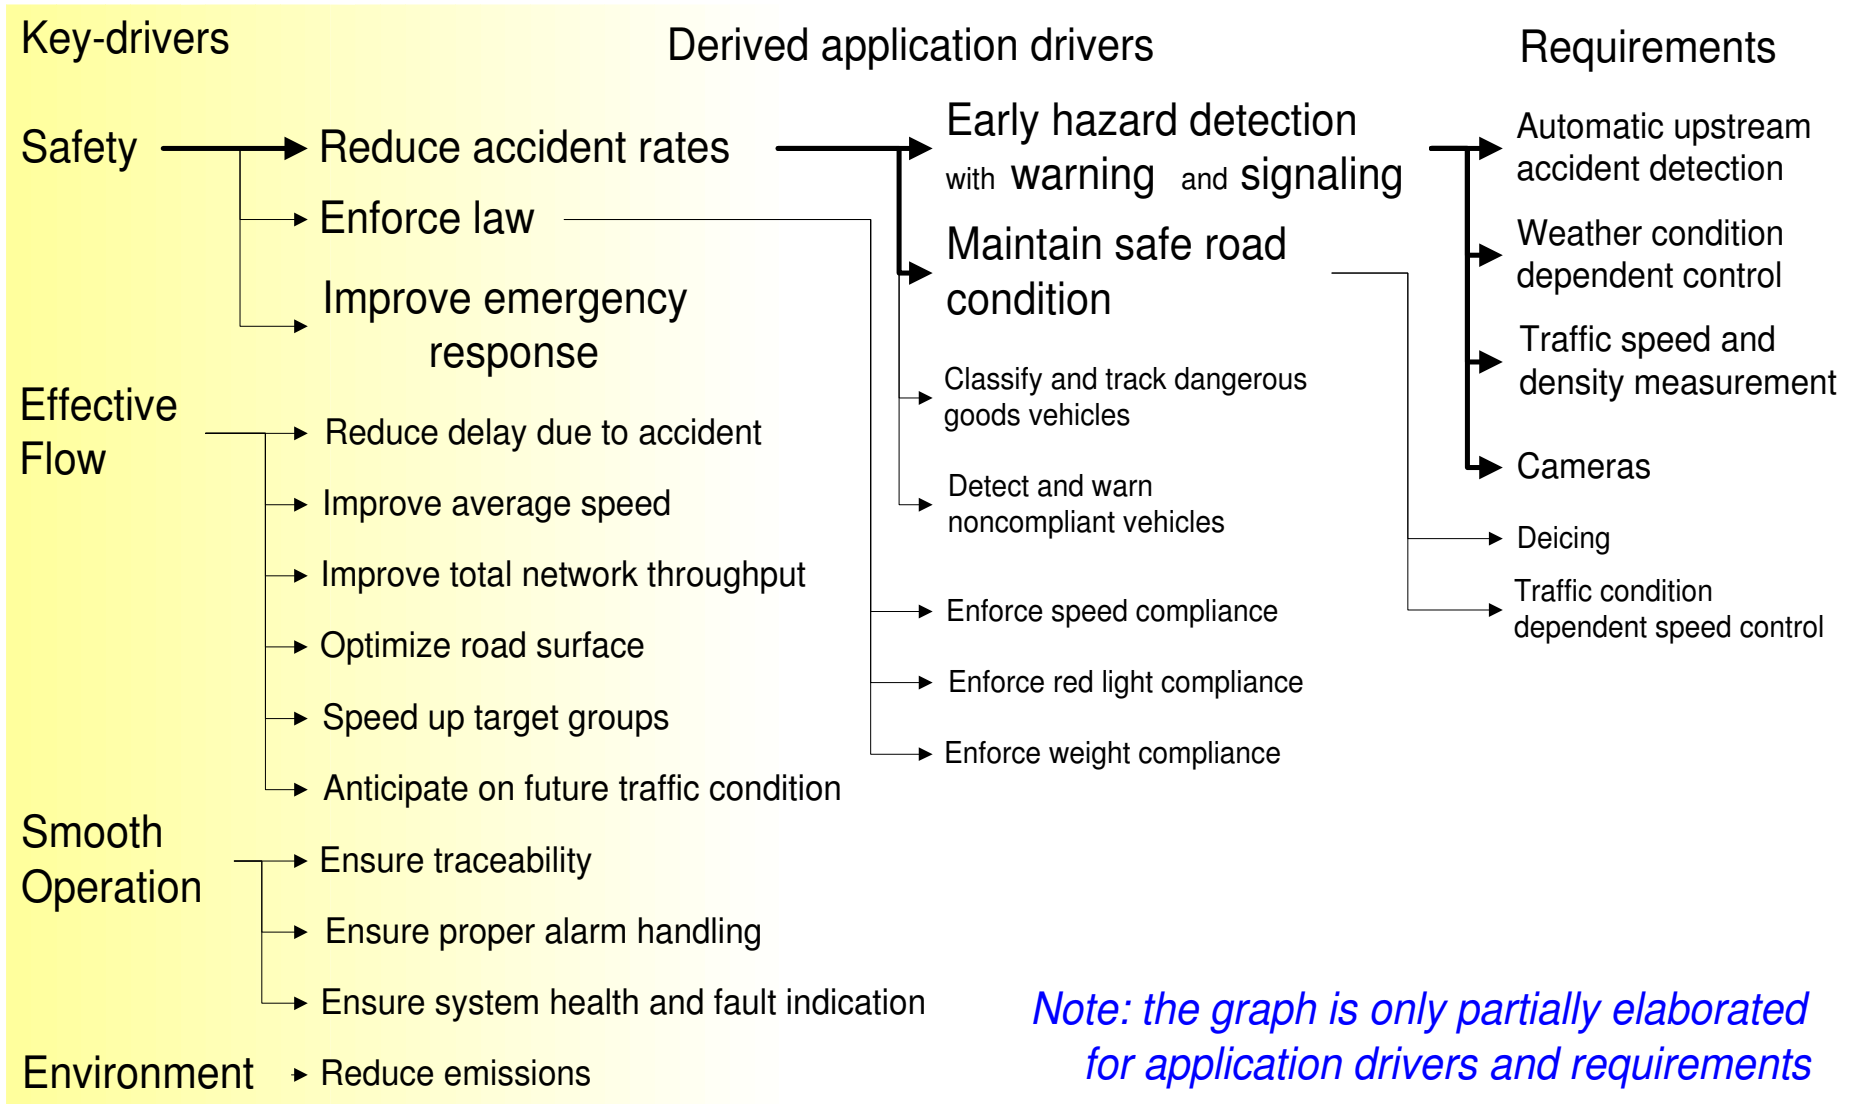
Key-drivers

Derived application drivers

Requirements

Safety

Reduce accident rates

Enforce law

Improve emergency response

Effective Flow

Reduce delay due to accident

Improve average speed

Improve total network throughput

Optimize road surface

Speed up target groups

Anticipate on future traffic condition

Smooth Operation

Ensure traceability

Ensure proper alarm handling

Ensure system health and fault indication

Environment

Reduce emissions

Early hazard detection with warning and signaling

Maintain safe road condition

Classify and track dangerous goods vehicles

Detect and warn noncompliant vehicles

Enforce speed compliance

Enforce red light compliance

Enforce weight compliance

Automatic upstream accident detection

Weather condition dependent control

Traffic speed and density measurement

Cameras

Deicing

Traffic condition dependent speed control

Note: the graph is only partially elaborated for application drivers and requirements